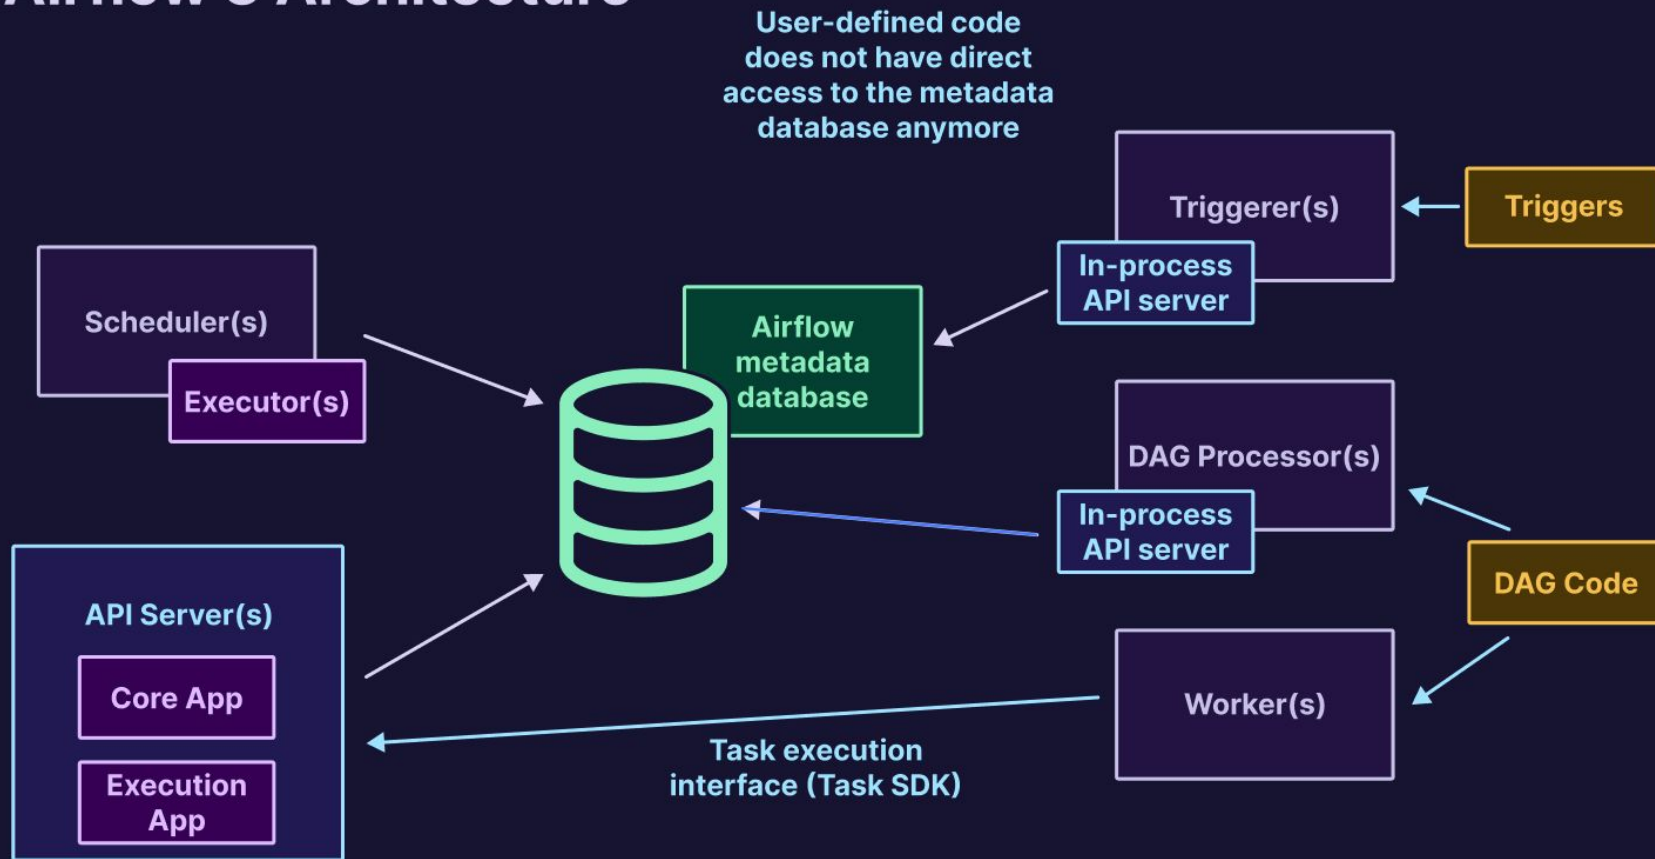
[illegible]

User-defined code does not have direct access to the metadata database anymore

Triggerer(s)

In-process API server

Triggers

Scheduler(s)

Executor(s)

Airflow metadata database

DAG Processor(s)

In-process API server

DAG Code

API Server(s)

Core App

Execution App

Worker(s)

Task execution interface (Task SDK)